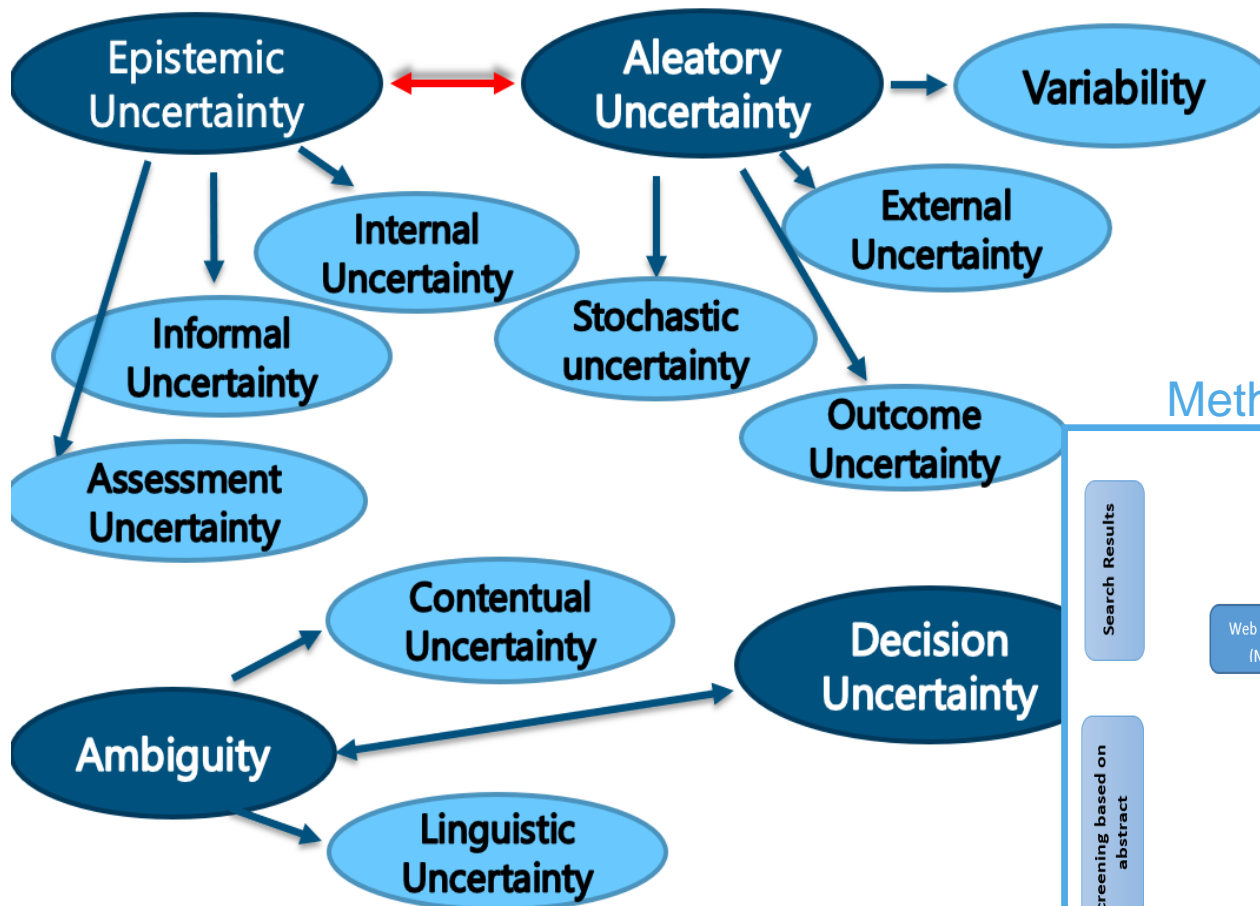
Epistemic Uncertainty

Aleatory Uncertainty

Variability

Internal Uncertainty

External Uncertainty

Informal Uncertainty

Stochastic uncertainty

Outcome Uncertainty

Assessment Uncertainty

Meth

Search Results

Web
(N

Contentual Uncertainty

Decision Uncertainty

Ambiguity

Linguistic Uncertainty

creening based on abstract